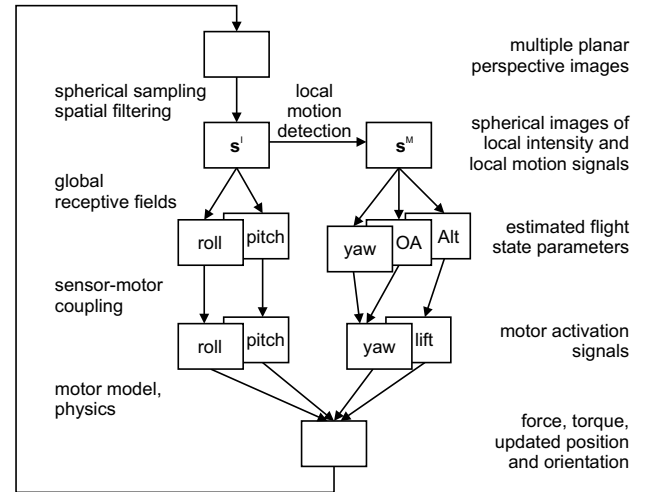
multiple planar perspective images

spherical sampling spatial filtering

local motion detection

$\mathbf{s}^I$

$\mathbf{s}^M$

spherical images of local intensity and local motion signals

global receptive fields

roll

pitch

yaw

OA

Alt

estimated flight state parameters

sensor-motor coupling

roll

pitch

yaw

lift

motor activation signals

motor model, physics

force, torque, updated position and orientation